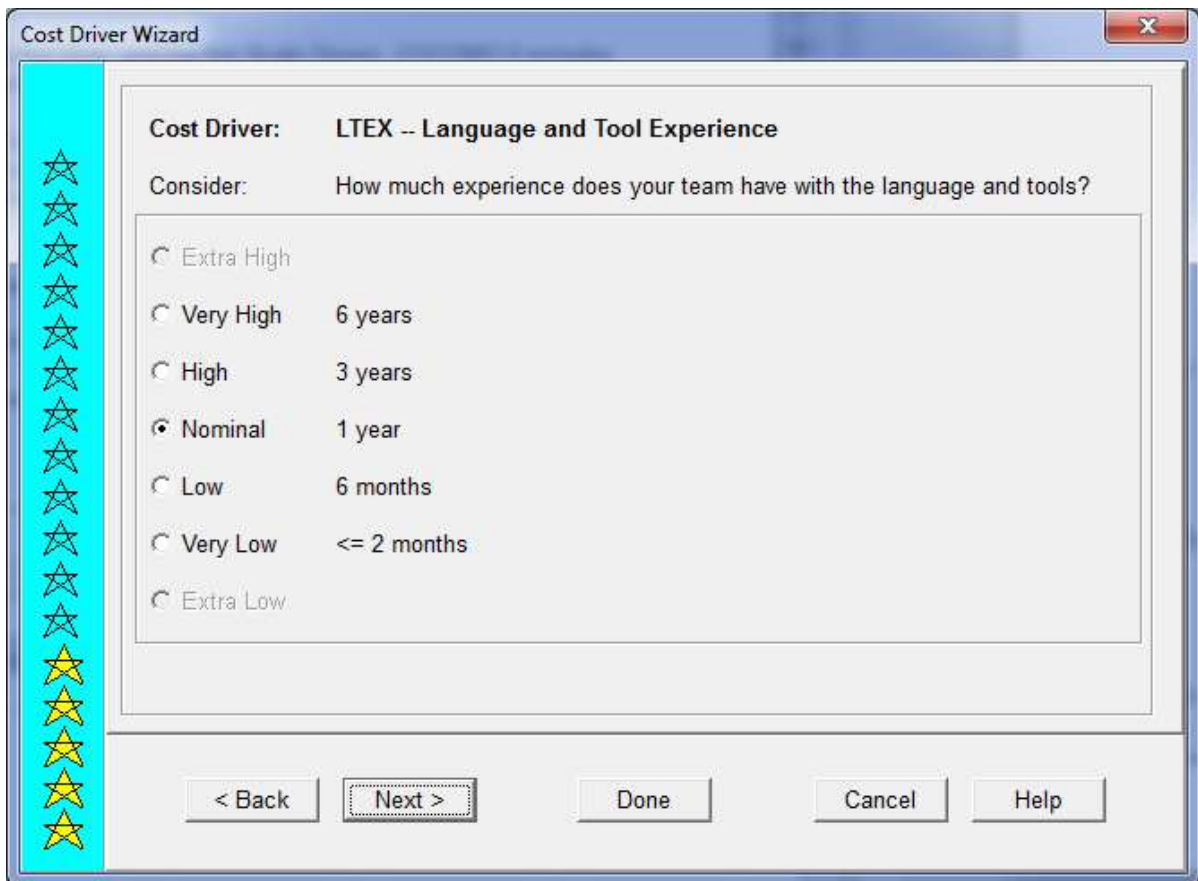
Cost Driver Wizard

Cost Driver: LTEX -- Language and Tool Experience

Consider: How much experience does your team have with the language and tools?

Extra High

Very High 6 years

High 3 years

Nominal 1 year

Low 6 months

Very Low <= 2 months

Extra Low

< Back Next > Done Cancel Help